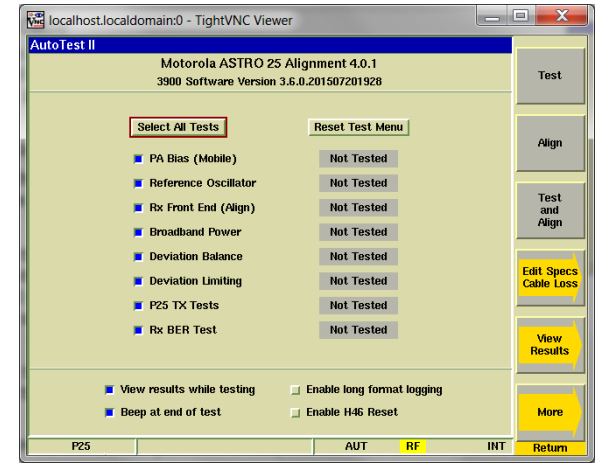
localhost.localdomain:0 - TightVNC Viewer

AutoTest II

Motorola ASTRO 25 Alignment 4.0.1
3900 Software Version 3.6.0.201507201928

Select All Tests
Reset Test Menu

| | |
|---|---|
| PA Bias (Mobile) | Not Tested |
| Reference Oscillator | Not Tested |
| Rx Front End (Align) | Not Tested |
| Broadband Power | Not Tested |
| Deviation Balance | Not Tested |
| Deviation Limiting | Not Tested |
| P25 TX Tests | Not Tested |
| Rx BER Test | Not Tested |

View results while testing
Enable long format logging
Beep at end of test
Enable H46 Reset

Test
Align
Test and Align
Edit Specs Cable Loss
View Results
More

P25
AUT
RF
INT
Return